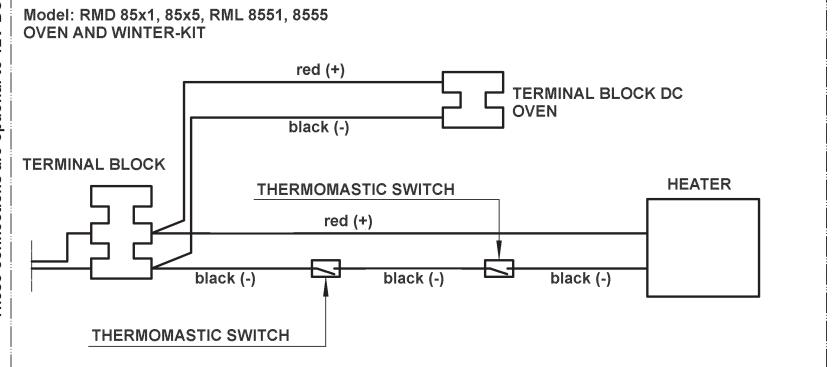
Model: RMD 85x1, 85x5, RML 8551, 8555
OVEN AND WINTER-KIT

red (+)

TERMINAL BLOCK DC OVEN

black (-)

TERMINAL BLOCK

THERMOMASTIC SWITCH

HEATER

red (+)

black (-)

black (-)

black (-)

THERMOMASTIC SWITCH